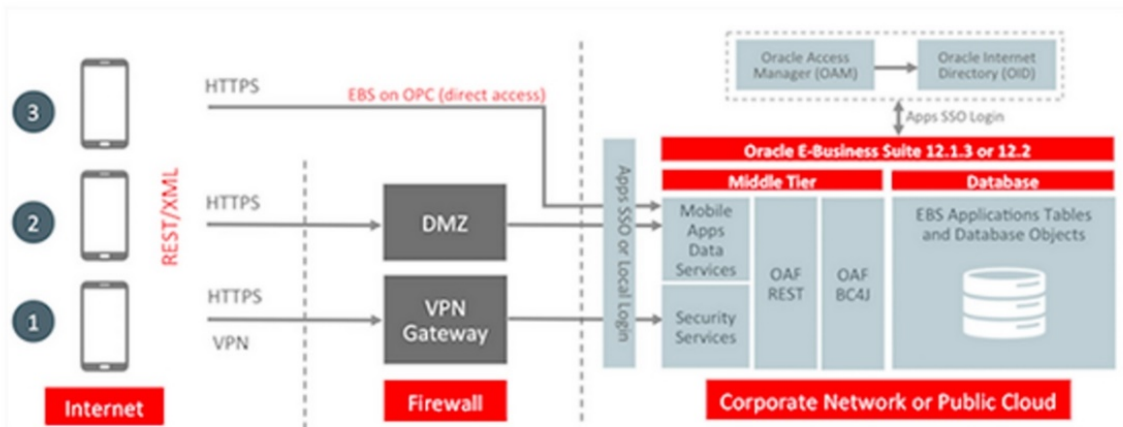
Oracle Access Manager (OAM)

Oracle Internet Directory (OID)

Apps SSO Login

3

HTTPS

EBS on OPC (direct access)

Oracle E-Business Suite 12.1.3 or 12.2

Middle Tier

Database

2

HTTPS

REST/XML

DMZ

Apps SSO or Local Login

Mobile Apps Data Services

OAF REST

OAF BC4J

EBS Applications Tables and Database Objects

1

HTTPS

VPN

VPN Gateway

Security Services

Internet

Firewall

Corporate Network or Public Cloud